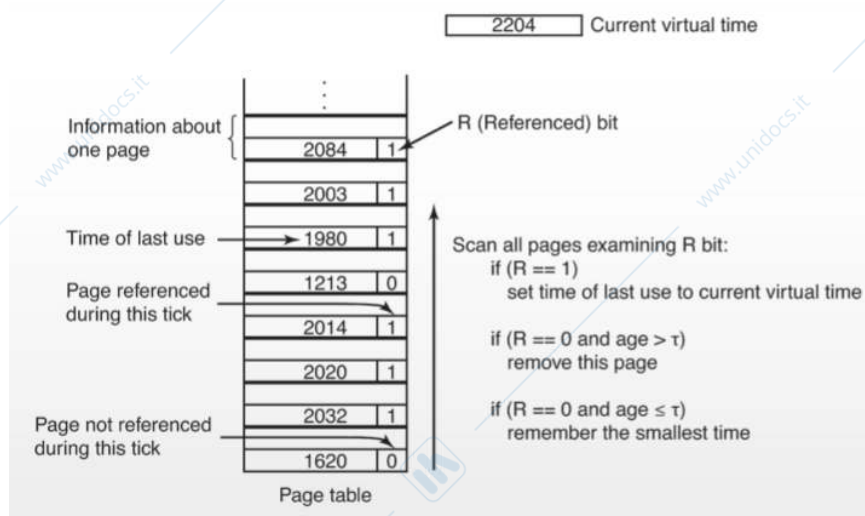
2204 Current virtual time

Information about one page

R (Referenced) bit

| 2084 | 1 |
|---|---|
| 2003 | 1 |
| 1980 | 1 |
| 1213 | 0 |
| 2014 | 1 |
| 2020 | 1 |
| 2032 | 1 |
| 1620 | 0 |

Time of last use

Page referenced during this tick

Page not referenced during this tick

Page table

Scan all pages examining R bit:
if (R == 1)
set time of last use to current virtual time

if (R == 0 and age > τ)
remove this page

if (R == 0 and age ≤ τ)
remember the smallest time

www.unidocs.it
www.unidocs.it
www.unidocs.it